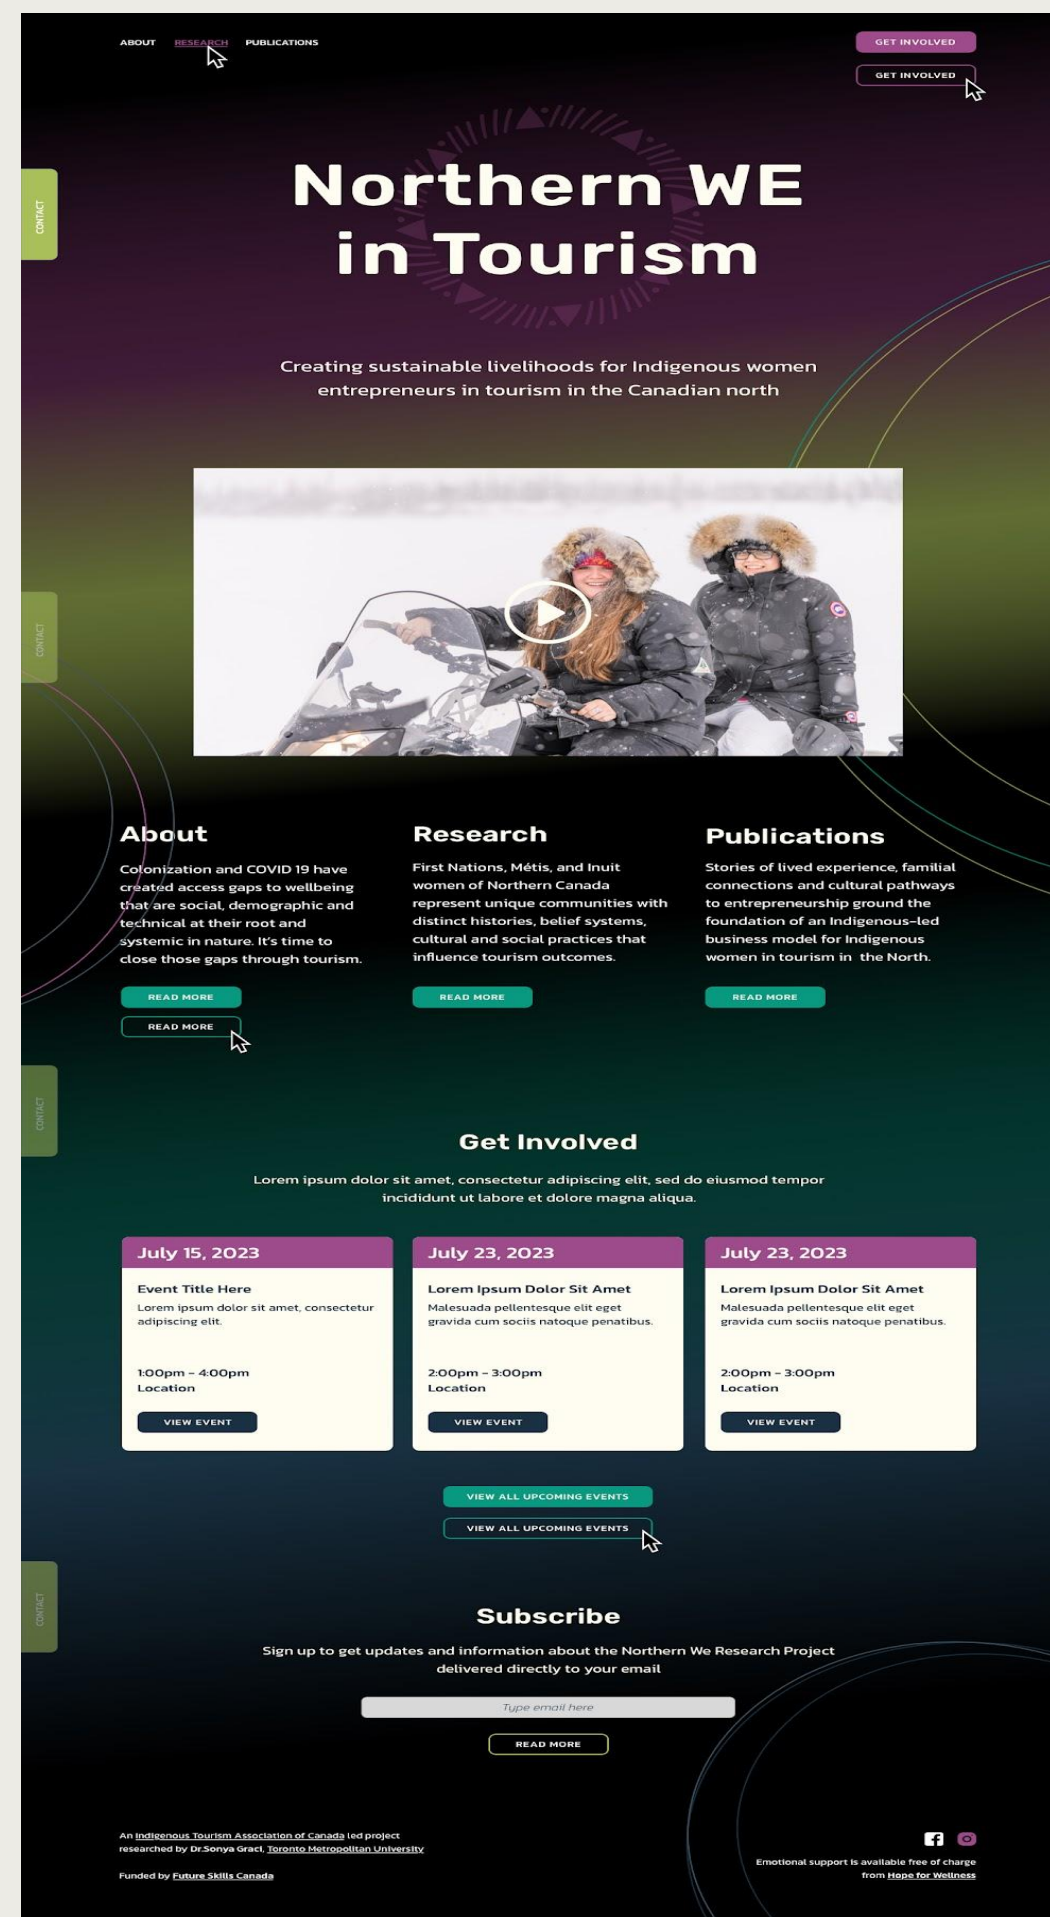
ABOUT RESEARCH PUBLICATIONS

GET INVOLVED

GET INVOLVED

CONTACT

Northern WE in Tourism

Creating sustainable livelihoods for Indigenous women entrepreneurs in tourism in the Canadian north

CONTACT

About

Colonization and COVID 19 have created access gaps to wellbeing that are social, demographic and technical at their root and systemic in nature. It's time to close those gaps through tourism.

READ MORE

READ MORE

Research

First Nations, Métis, and Inuit women of Northern Canada represent unique communities with distinct histories, belief systems, cultural and social practices that influence tourism outcomes.

READ MORE

Publications

Stories of lived experience, familial connections and cultural pathways to entrepreneurship ground the foundation of an Indigenous-led business model for Indigenous women in tourism in the North.

READ MORE

CONTACT

Get Involved

Lorem ipsum dolor sit amet, consectetur adipiscing elit, sed do eiusmod tempor incididunt ut labore et dolore magna aliqua.

July 15, 2023

Event Title Here

Lorem ipsum dolor sit amet, consectetur adipiscing elit.

1:00pm - 4:00pm
Location

VIEW EVENT

July 23, 2023

Lorem Ipsum Dolor Sit Amet

Malesuada pellentesque elit eget gravida cum sociis natoque penatibus.

2:00pm - 3:00pm
Location

VIEW EVENT

July 23, 2023

Lorem Ipsum Dolor Sit Amet

Malesuada pellentesque elit eget gravida cum sociis natoque penatibus.

2:00pm - 3:00pm
Location

VIEW EVENT

VIEW ALL UPCOMING EVENTS

VIEW ALL UPCOMING EVENTS

CONTACT

Subscribe

Sign up to get updates and information about the Northern We Research Project delivered directly to your email

Type email here

READ MORE

An Indigenous Tourism Association of Canada led project researched by Dr.Sonya Graci, Toronto Metropolitan University

Funded by Future Skills Canada

Emotional support is available free of charge from Hope for Wellness